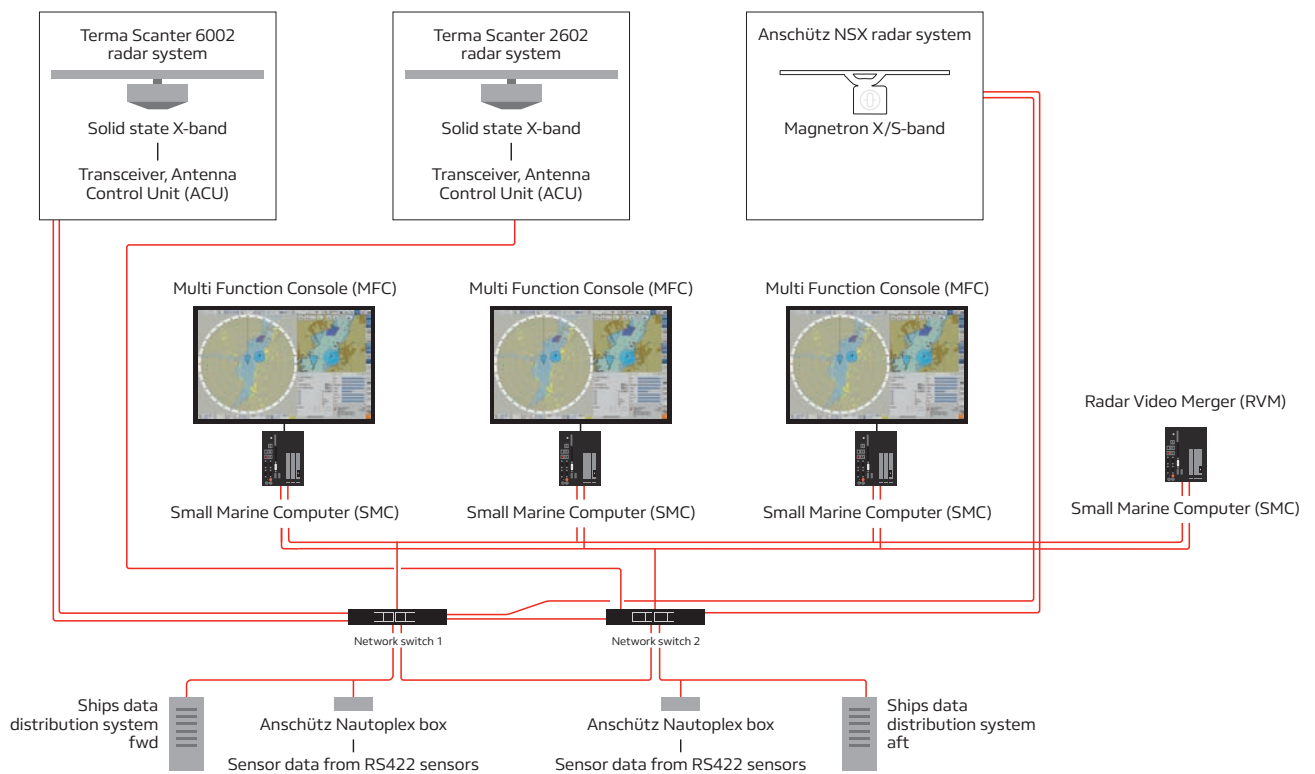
Terma Scanter 6002 radar system

Solid state X-band

Transceiver, Antenna Control Unit (ACU)

Terma Scanter 2602 radar system

Solid state X-band

Transceiver, Antenna Control Unit (ACU)

Anschütz NSX radar system

Magnetron X/S-band

Multi Function Console (MFC)

Multi Function Console (MFC)

Multi Function Console (MFC)

Radar Video Merger (RVM)

Small Marine Computer (SMC)

Small Marine Computer (SMC)

Small Marine Computer (SMC)

Small Marine Computer (SMC)

Network switch 1

Network switch 2

Ships data distribution system fwd

Anschütz Nautoplex box

Sensor data from RS422 sensors

Anschütz Nautoplex box

Sensor data from RS422 sensors

Ships data distribution system aft